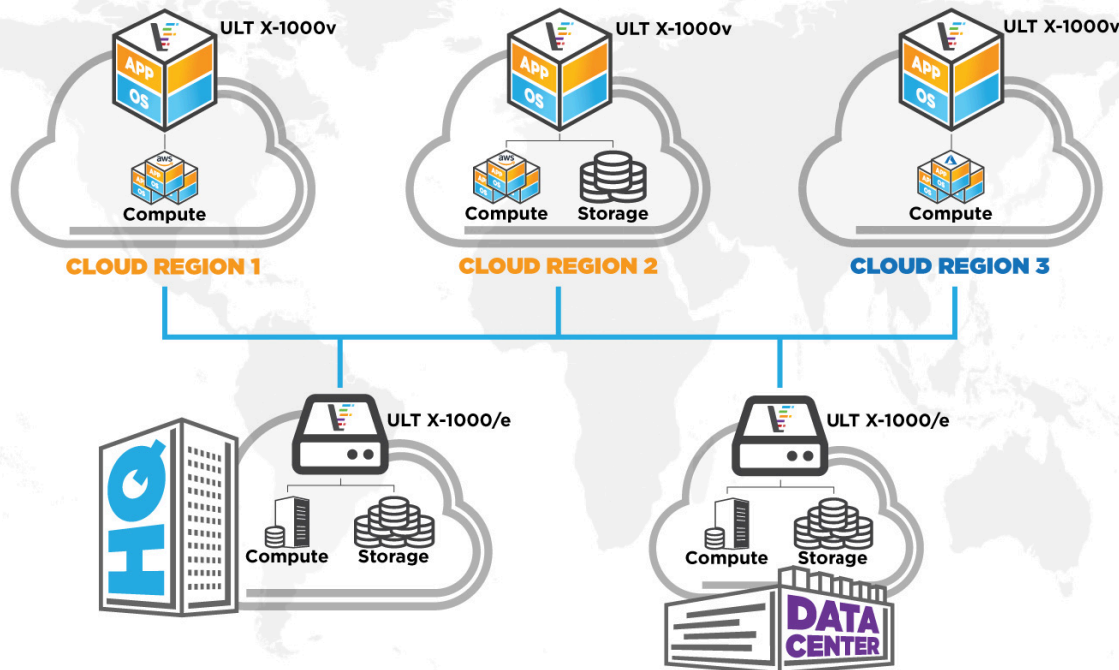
ULT X-1000v
APP
OS
aws
Compute
CLOUD REGION 1

ULT X-1000v
APP
OS
aws
Compute
Storage
CLOUD REGION 2

ULT X-1000v
APP
OS
Compute
CLOUD REGION 3

HQ
ULT X-1000/e
Compute
Storage

ULT X-1000/e
Compute
Storage
DATA CENTER